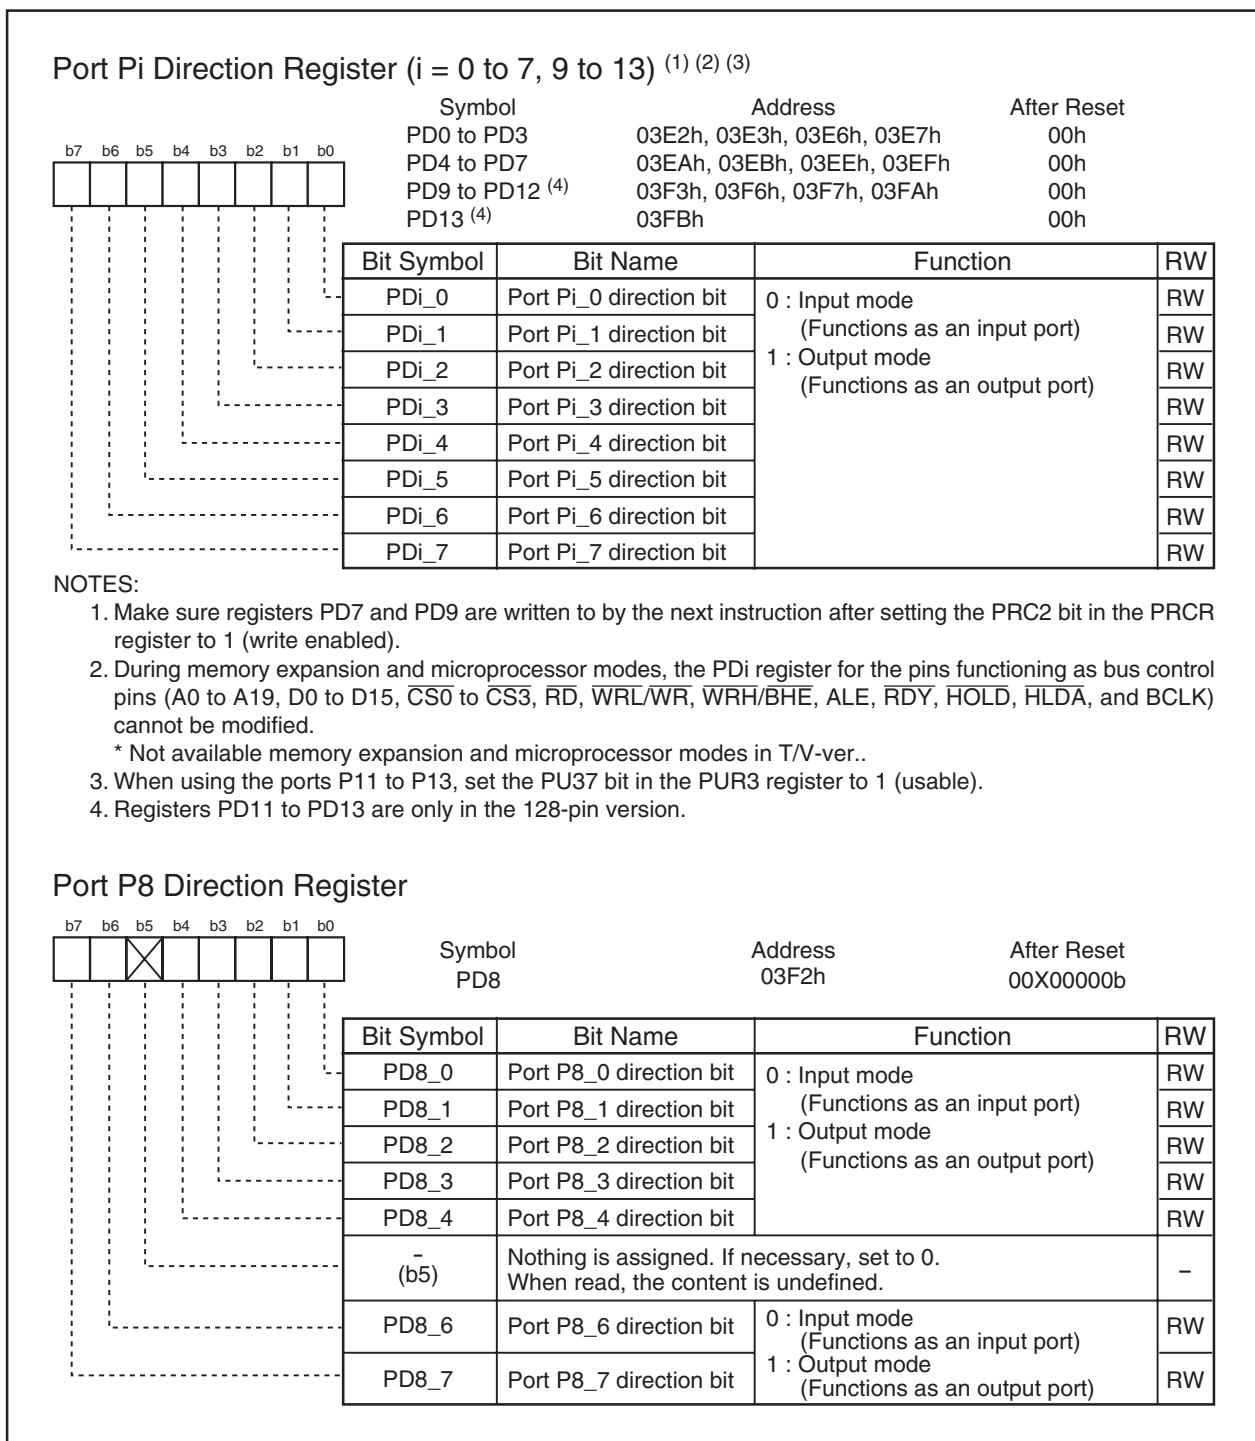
Port Pi Direction Register (i = 0 to 7, 9 to 13) $^{(1)(2)(3)}$

b7 b6 b5 b4 b3 b2 b1 b0

| Symbol | Address | After Reset |
|---|---|---|
| PD0 to PD3 | 03E2h, 03E3h, 03E6h, 03E7h | 00h |
| PD4 to PD7 | 03EAh, 03EBh, 03EEh, 03EFh | 00h |
| PD9 to PD12 $^{(4)}$ | 03F3h, 03F6h, 03F7h, 03FAh | 00h |
| PD13 $^{(4)}$ | 03FBh | 00h |

| Bit Symbol | Bit Name | Function | RW |
|---|---|---|---|
| PDi_0 | Port Pi_0 direction bit | 0 : Input mode (Functions as an input port) 1 : Output mode (Functions as an output port) | RW |
| PDi_1 | Port Pi_1 direction bit | | RW |
| PDi_2 | Port Pi_2 direction bit | | RW |
| PDi_3 | Port Pi_3 direction bit | | RW |
| PDi_4 | Port Pi_4 direction bit | | RW |
| PDi_5 | Port Pi_5 direction bit | | RW |
| PDi_6 | Port Pi_6 direction bit | | RW |
| PDi_7 | Port Pi_7 direction bit | | RW |

NOTES:
1. Make sure registers PD7 and PD9 are written to by the next instruction after setting the PRC2 bit in the PRCR register to 1 (write enabled).
2. During memory expansion and microprocessor modes, the PDi register for the pins functioning as bus control pins (A0 to A19, D0 to D15, $\overline{CS0}$ to $\overline{CS3}$, $\overline{RD}$, $\overline{WRL}/\overline{WR}$, $\overline{WRH}/\overline{BHE}$, ALE, $\overline{RDY}$, $\overline{HOLD}$, $\overline{HLDA}$, and BCLK) cannot be modified.
* Not available memory expansion and microprocessor modes in T/V-ver..
3. When using the ports P11 to P13, set the PU37 bit in the PUR3 register to 1 (usable).
4. Registers PD11 to PD13 are only in the 128-pin version.

Port P8 Direction Register

b7 b6 b5 b4 b3 b2 b1 b0

| Symbol | Address | After Reset |
|---|---|---|
| PD8 | 03F2h | 00X00000b |

| Bit Symbol | Bit Name | Function | RW |
|---|---|---|---|
| PD8_0 | Port P8_0 direction bit | 0 : Input mode (Functions as an input port) 1 : Output mode (Functions as an output port) | RW |
| PD8_1 | Port P8_1 direction bit | | RW |
| PD8_2 | Port P8_2 direction bit | | RW |
| PD8_3 | Port P8_3 direction bit | | RW |
| PD8_4 | Port P8_4 direction bit | | RW |
| – (b5) | Nothing is assigned. If necessary, set to 0. When read, the content is undefined. | | – |
| PD8_6 | Port P8_6 direction bit | 0 : Input mode (Functions as an input port) 1 : Output mode (Functions as an output port) | RW |
| PD8_7 | Port P8_7 direction bit | | RW |